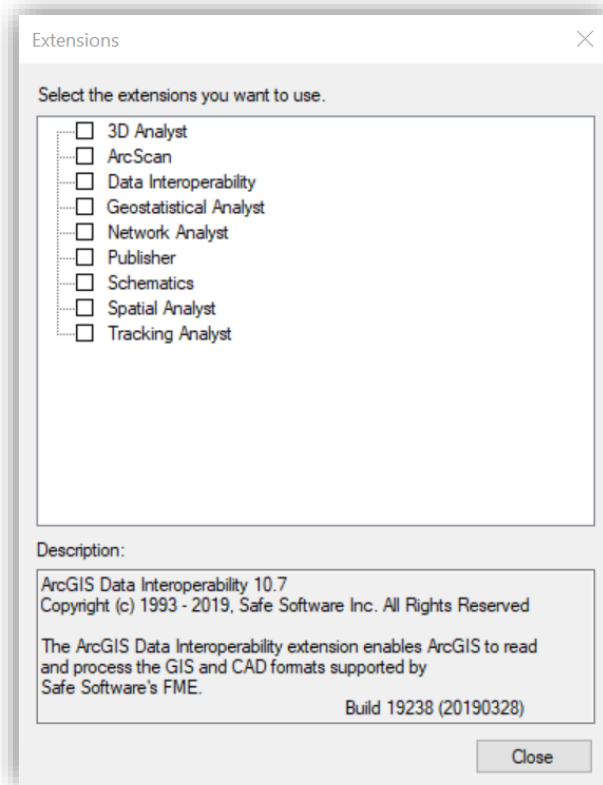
Extensions

Select the extensions you want to use.

☐ 3D Analyst
☐ ArcScan
☐ Data Interoperability
☐ Geostatistical Analyst
☐ Network Analyst
☐ Publisher
☐ Schematics
☐ Spatial Analyst
☐ Tracking Analyst

Description:

ArcGIS Data Interoperability 10.7
Copyright (c) 1993 - 2019, Safe Software Inc. All Rights Reserved

The ArcGIS Data Interoperability extension enables ArcGIS to read and process the GIS and CAD formats supported by Safe Software's FME.
Build 19238 (20190328)

Close